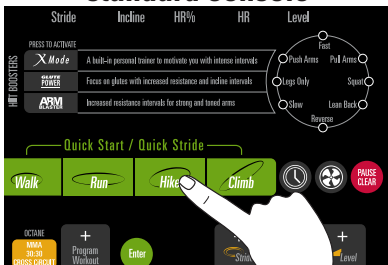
Standard Console

Stride Incline HR% HR Level

PRESS TO ACTIVATE

HIIT BOOSTERS

X Mode A built-in personal trainer to motivate you with intense intervals

GLUTE POWER Focus on glutes with increased resistance and incline intervals

ARM BLASTER Increased resistance intervals for strong and toned arms

Fast
Push Arms
Pull Arms
Legs Only
Squat
Slow
Lean Back
Reverse

Quick Start / Quick Stride

Walk
Run
Hike
Climb

PAUSE CLEAR

OCTANE
MMA 30:30 CROSS CIRCUIT

+ Program Workout

Enter

Stride

+ Level